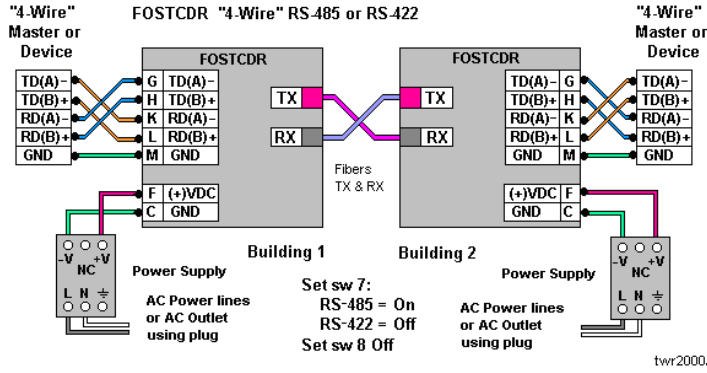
"4-Wire" Master or Device

FOSTCDR "4-Wire" RS-485 or RS-422

"4-Wire" Master or Device

FOSTCDR

TD(A)-
TD(B)+
RD(A)-
RD(B)+
GND

G TD(A)-
H TD(B)+
K RD(A)-
L RD(B)+
M GND

TX
RX

F (+)VDC
C GND

FOSTCDR

TX
RX

TD(A)- G
TD(B)+ H
RD(A)- K
RD(B)+ L
GND M

(+)VDC F
GND C

TD(A)-
TD(B)+
RD(A)-
RD(B)+
GND

Fibers TX & RX

-V NC +V
L N ⏚
Power Supply
AC Power lines or AC Outlet using plug

Building 1

Building 2

Set sw 7:
RS-485 = On
RS-422 = Off
Set sw 8 Off

-V NC +V
L N ⏚
Power Supply
AC Power lines or AC Outlet using plug

twr2000.